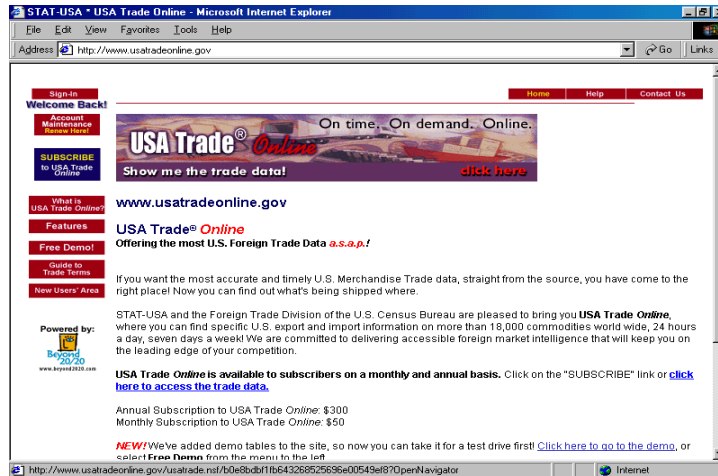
STAT-USA * USA Trade Online - Microsoft Internet Explorer

File Edit View Favorites Tools Help

Address http://www.usatradeonline.gov Go Links

Sign-In
Welcome Back!

Account Maintenance Renew Here!

SUBSCRIBE to USA Trade Online

Home Help Contact Us

USA Trade® Online On time. On demand. Online.
Show me the trade data! click here

What is USA Trade Online?

Features

Free Demo!

Guide to Trade Terms

New Users' Area

Powered by:
Beyond 20/20
www.beyond2020.com

www.usatradeonline.gov

USA Trade® Online
Offering the most U.S. Foreign Trade Data a.s.a.p.!

If you want the most accurate and timely U.S. Merchandise Trade data, straight from the source, you have come to the right place! Now you can find out what's being shipped where.

STAT-USA and the Foreign Trade Division of the U.S. Census Bureau are pleased to bring you USA Trade Online, where you can find specific U.S. export and import information on more than 18,000 commodities world wide, 24 hours a day, seven days a week! We are committed to delivering accessible foreign market intelligence that will keep you on the leading edge of your competition.

USA Trade Online is available to subscribers on a monthly and annual basis. Click on the "SUBSCRIBE" link or click here to access the trade data.

Annual Subscription to USA Trade Online: $300
Monthly Subscription to USA Trade Online: $50

NEW! We've added demo tables to the site, so now you can take it for a test drive first! Click here to go to the demo, or select Free Demo from the menu to the left.

http://www.usatradeonline.gov/usatrade.nsf/b0e8bdbf1fb643268525696e00549ef8?OpenNavigator

Internet